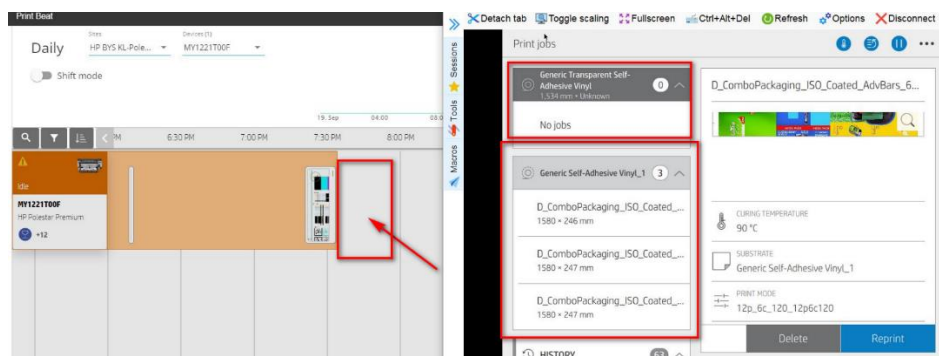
Print Beat

Daily

Sites
HP BYS KL-Pole...

Devices (1)
MY1221T00F

Shift mode

19. Sep
04:00
08:0

PM
6:30 PM
7:00 PM
7:30 PM
8:00 PM

Idle
MY1221T00F
HP Polestar Premium
+12

Sessions
Tools
Macros

Detach tab
Toggle scaling
Fullscreen
Ctrl+Alt+Del
Refresh
Options
Disconnect

Print jobs

Generic Transparent Self-Adhesive Vinyl
1,534 mm • Unknown
0

No jobs

Generic Self-Adhesive Vinyl_1
3

D_ComboPackaging_ISO_Coated_...
1580 × 246 mm

D_ComboPackaging_ISO_Coated_...
1580 × 247 mm

D_ComboPackaging_ISO_Coated_...
1580 × 247 mm

HISTORY
63

D_ComboPackaging_ISO_Coated_AdvBars_6...

CURING TEMPERATURE
90 °C

SUBSTRATE
Generic Self-Adhesive Vinyl_1

PRINT MODE
12p_6c_120_12p6c120

Delete
Reprint